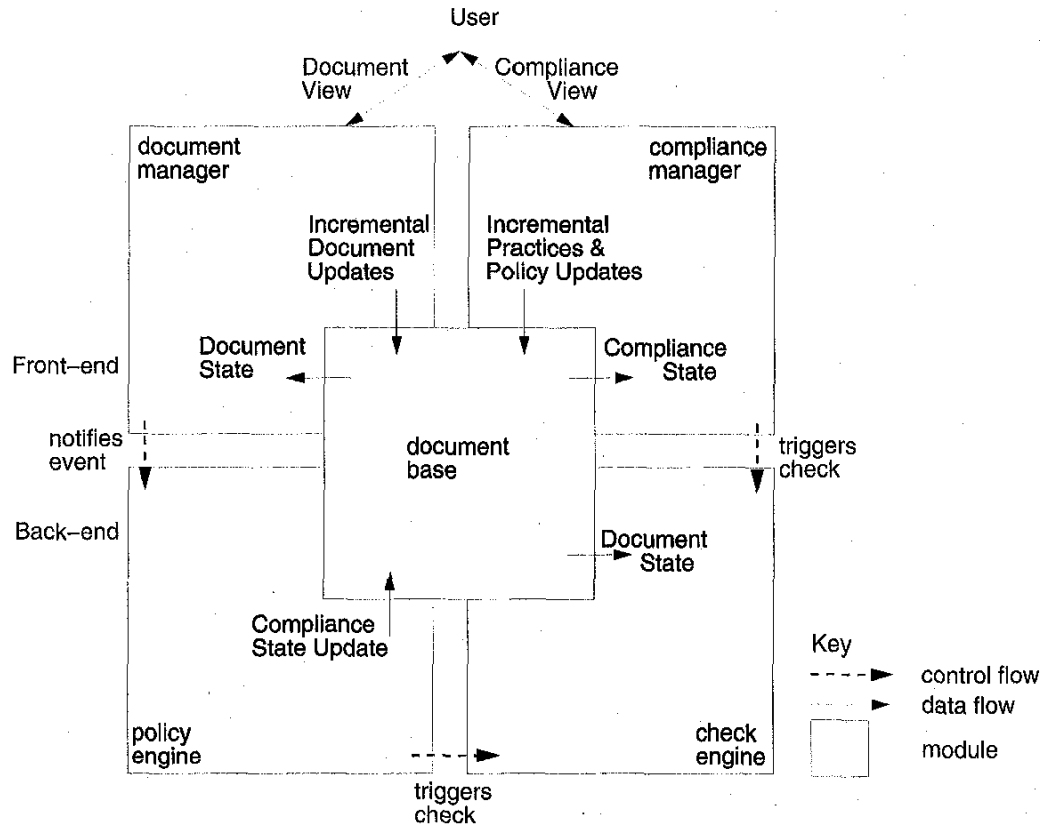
User

Document View

Compliance View

document manager

compliance manager

Incremental Document Updates

Incremental Practices & Policy Updates

Front–end

Document State

Compliance State

notifies event

document base

triggers check

Back–end

Document State

Compliance State Update

Key

control flow

data flow

module

policy engine

check engine

triggers check